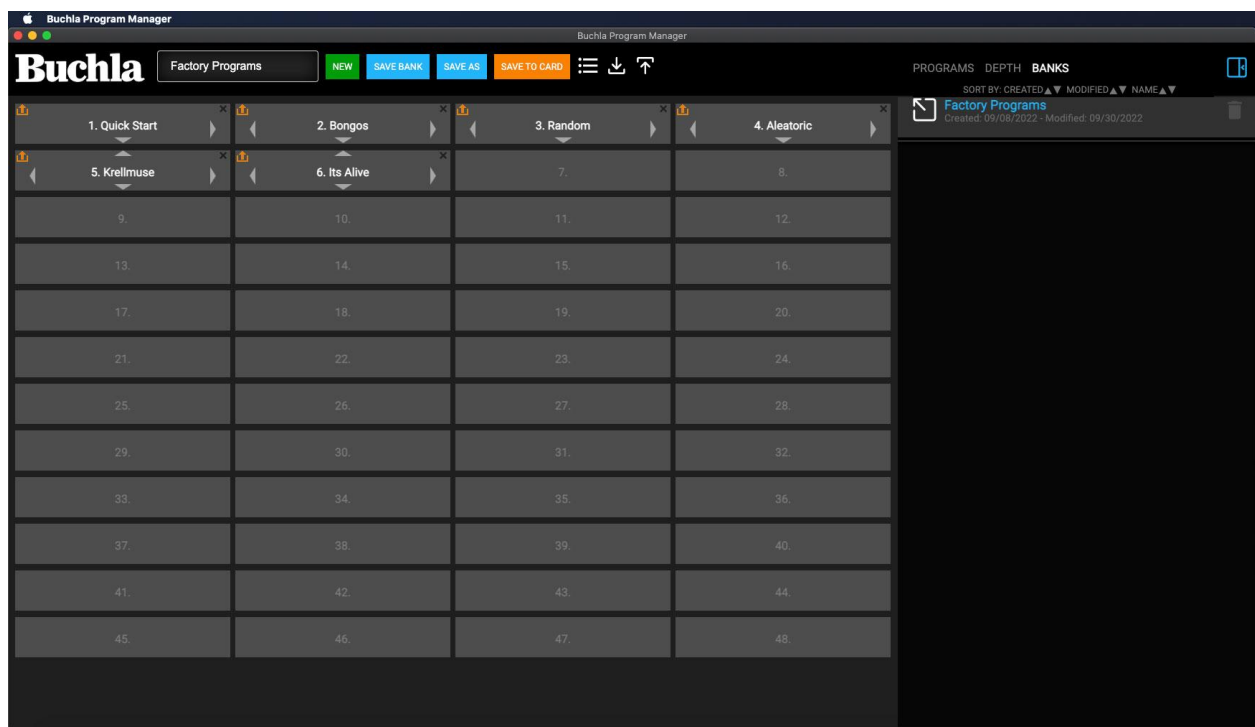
Buchla Program Manager

Buchla Program Manager

Buchla

Factory Programs

NEW SAVE BANK SAVE AS SAVE TO CARD

PROGRAMS DEPTH BANKS

SORT BY: CREATED▲▼ MODIFIED▲▼ NAME▲▼

Factory Programs
Created: 09/08/2022 - Modified: 09/30/2022

| | | | |
|---|---|---|---|
| 1. Quick Start | 2. Bongos | 3. Random | 4. Aleatoric |
| 5. Krellmuse | 6. Its Alive | 7. | 8. |
| 9. | 10. | 11. | 12. |
| 13. | 14. | 15. | 16. |
| 17. | 18. | 19. | 20. |
| 21. | 22. | 23. | 24. |
| 25. | 26. | 27. | 28. |
| 29. | 30. | 31. | 32. |
| 33. | 34. | 35. | 36. |
| 37. | 38. | 39. | 40. |
| 41. | 42. | 43. | 44. |
| 45. | 46. | 47. | 48. |